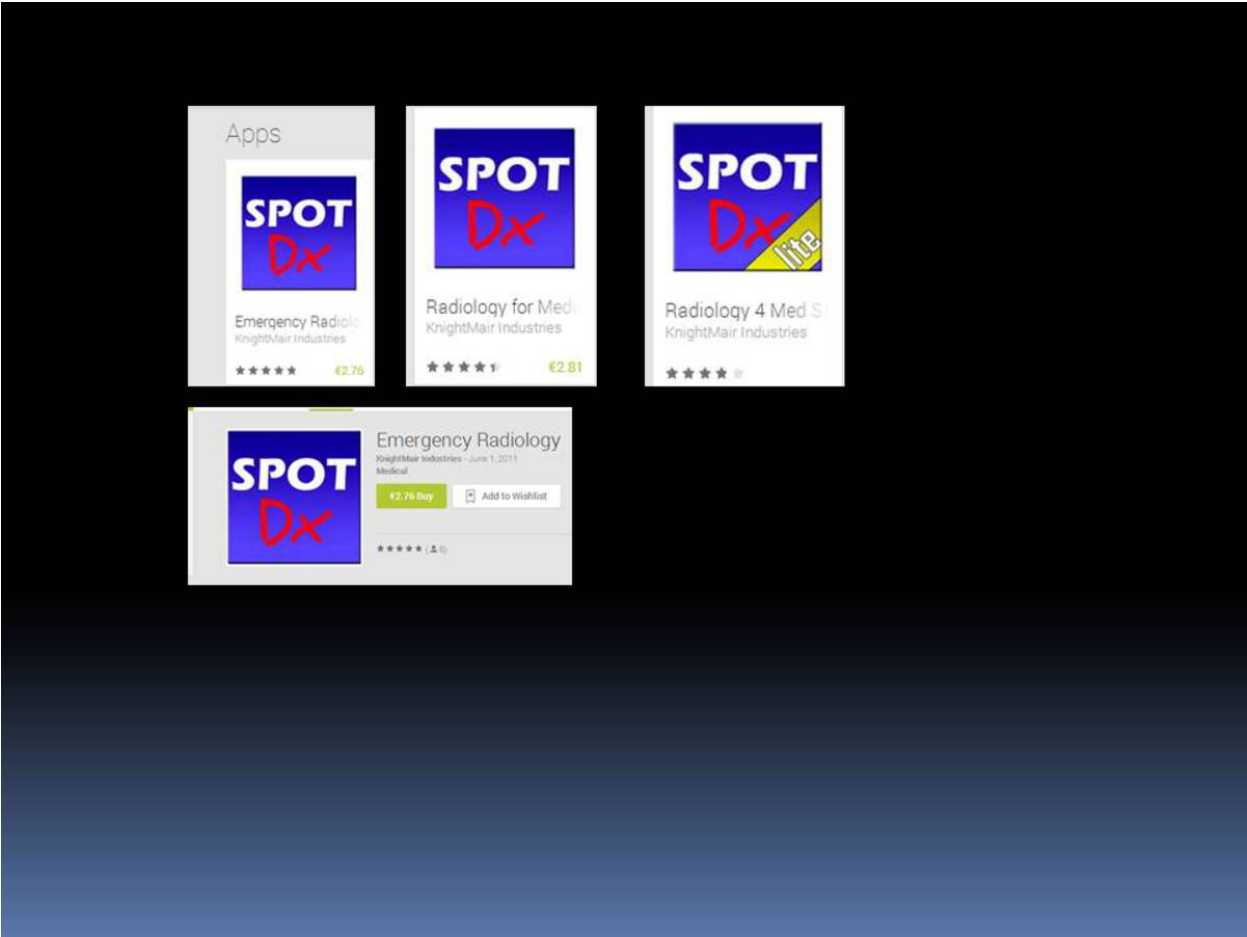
Apps

SPOT
Dx

Emergency Radiolo
KnightMair Industries
€2.76

SPOT
Dx

Radiology for Medi
KnightMair Industries
€2.81

SPOT
Dx
lite

Radiology 4 Med S
KnightMair Industries

SPOT
Dx

Emergency Radiology
KnightMair Industries - June 1, 2011
Medical
€2.76 Buy
Add to Wishlist
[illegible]